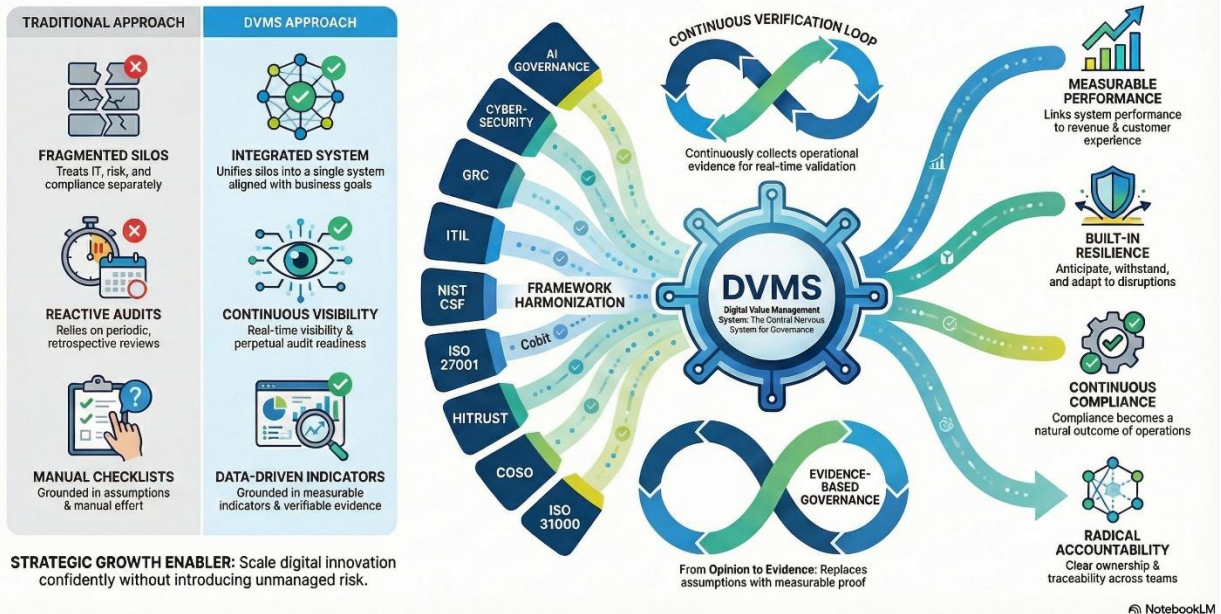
TRADITIONAL APPROACH

FRAGMENTED SILOS
Treats IT, risk, and compliance separately

REACTIVE AUDITS
Relies on periodic, retrospective reviews

MANUAL CHECKLISTS
Grounded in assumptions & manual effort

DVMS APPROACH

INTEGRATED SYSTEM
Unifies silos into a single system aligned with business goals

CONTINUOUS VISIBILITY
Real-time visibility & perpetual audit readiness

DATA-DRIVEN INDICATORS
Grounded in measurable indicators & verifiable evidence

STRATEGIC GROWTH ENABLER: Scale digital innovation confidently without introducing unmanaged risk.

AI GOVERNANCE

CYBER-SECURITY

GRC

ITIL

NIST CSF

ISO 27001

HITRUST

COSO

ISO 31000

FRAMEWORK HARMONIZATION

Cobit

CONTINUOUS VERIFICATION LOOP

Continuously collects operational evidence for real-time validation

DVMS
Digital Value Management System: The Central Nervous System for Governance

EVIDENCE-BASED GOVERNANCE

From Opinion to Evidence: Replaces assumptions with measurable proof

MEASURABLE PERFORMANCE
Links system performance to revenue & customer experience

BUILT-IN RESILIENCE
Anticipate, withstand, and adapt to disruptions

CONTINUOUS COMPLIANCE
Compliance becomes a natural outcome of operations

RADICAL ACCOUNTABILITY
Clear ownership & traceability across teams

NotebookLM